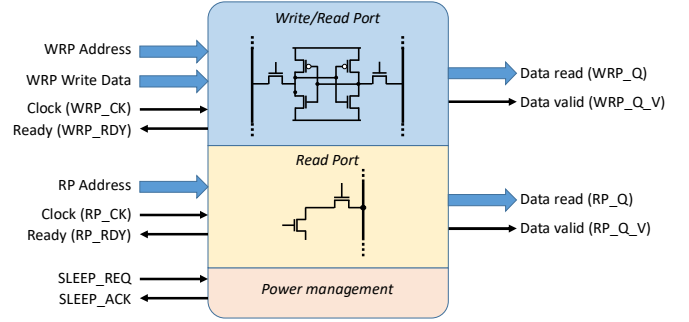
Write/Read Port

WRP Address
WRP Write Data
Clock (WRP_CK)
Ready (WRP_RDY)

Data read (WRP_Q)
Data valid (WRP_Q_V)

Read Port

RP Address
Clock (RP_CK)
Ready (RP_RDY)

Data read (RP_Q)
Data valid (RP_Q_V)

SLEEP_REQ
SLEEP_ACK

Power management